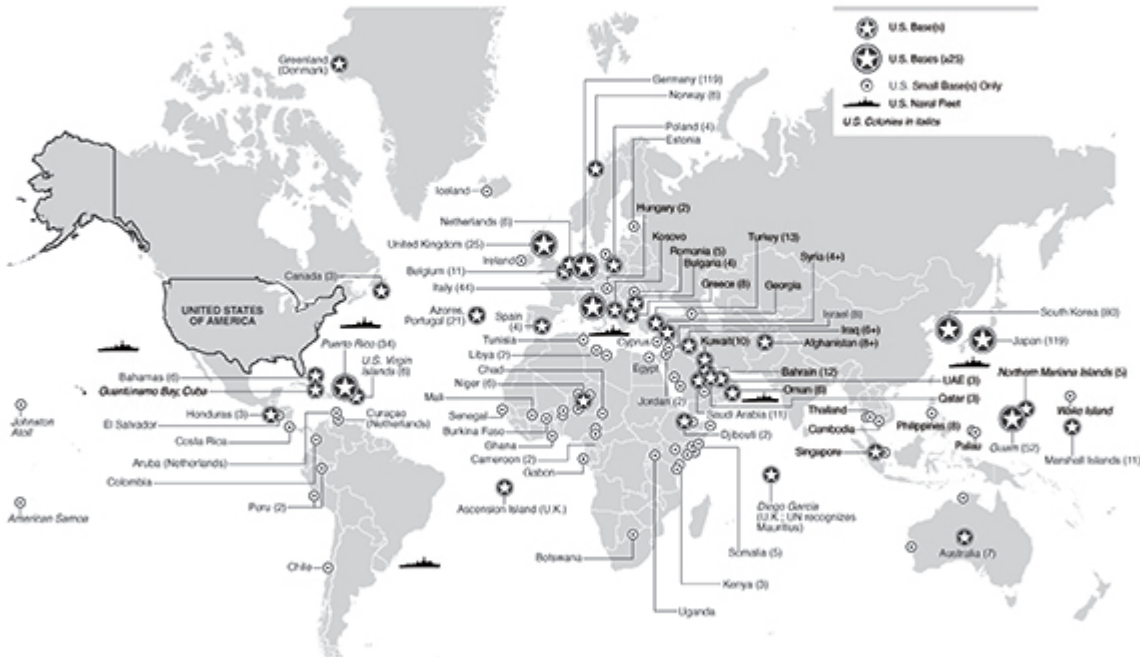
U.S. Base(s)
U.S. Bases (≥25)
U.S. Small Base(s) Only
U.S. Naval Fleet
U.S. Colonies in italics

Greenland (Denmark)
Germany (119)
Norway (6)
Poland (4)
Estonia
Iceland
Hungary (2)
Netherlands (6)
Kosovo
United Kingdom (25)
Romania (5)
Turkey (13)
Ireland
Bulgaria (4)
Syria (4+)
Belgium (11)
Italy (44)
Greece (8)
Georgia
Canada (3)
UNITED STATES OF AMERICA
Azores, Portugal (21)
Spain (4)
South Korea (80)
Israel (6)
Iraq (6+)
Japan (119)
Tunisia
Cyprus
Libya (7)
Kuwait (10)
Afghanistan (8+)
Egypt
Chad
Bahrain (12)
Puerto Rico (34)
U.S. Virgin Islands (6)
Bahamas (6)
Guantánamo Bay, Cuba
Niger (6)
Northern Mariana Islands (5)
UAE (3)
Oman (6)
Qatar (3)
Mali
Jordan (2)
Johnston Atoll
Honduras (3)
Curaçao (Netherlands)
Senegal
Saudi Arabia (11)
Thailand
Wake Island
El Salvador
Burkina Faso
Djibouti (2)
Cambodia
Philippines (8)
Costa Rica
Ghana
Palau
Guam (52)
Marshall Islands (11)
Singapore
Aruba (Netherlands)
Cameroon (2)
Gabon
Colombia
Diego Garcia (U.K.; UN recognizes Mauritius)
Ascension Island (U.K.)
American Samoa
Peru (2)
Somalia (5)
Australia (7)
Botswana
Chile
Kenya (3)
Uganda